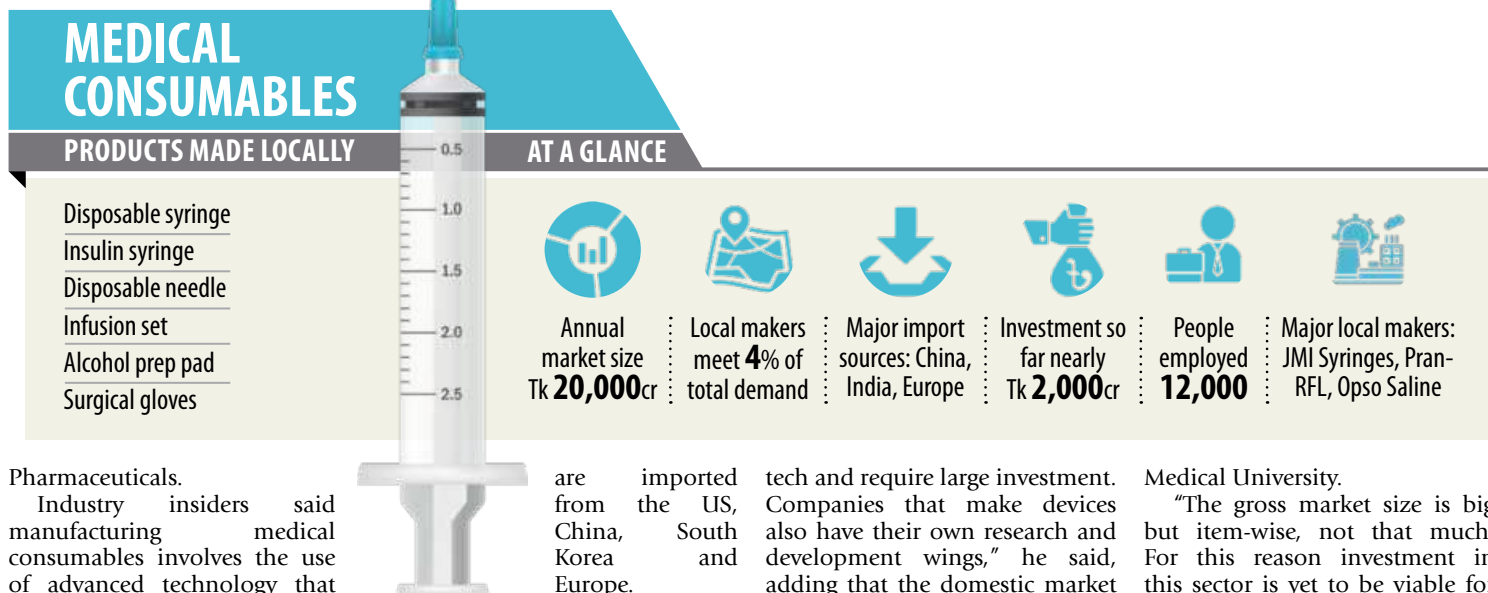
MEDICAL CONSUMABLES

PRODUCTS MADE LOCALLY

Disposable syringe
Insulin syringe
Disposable needle
Infusion set
Alcohol prep pad
Surgical gloves

0.5
1.0
1.5
2.0
2.5

AT A GLANCE

Annual market size Tk 20,000cr

Local makers meet 4% of total demand

Major import sources: China, India, Europe

Investment so far nearly Tk 2,000cr

People employed 12,000

Major local makers: JMI Syringes, Pran-RFL, Opso Saline

Pharmaceuticals.

Industry insiders said manufacturing medical consumables involves the use of advanced technology that

are imported from the US, China, South Korea and Europe.

tech and require large investment. Companies that make devices also have their own research and development wings," he said, adding that the domestic market

Medical University.

"The gross market size is big but item-wise, not that much. For this reason investment in this sector is yet to be viable fo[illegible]